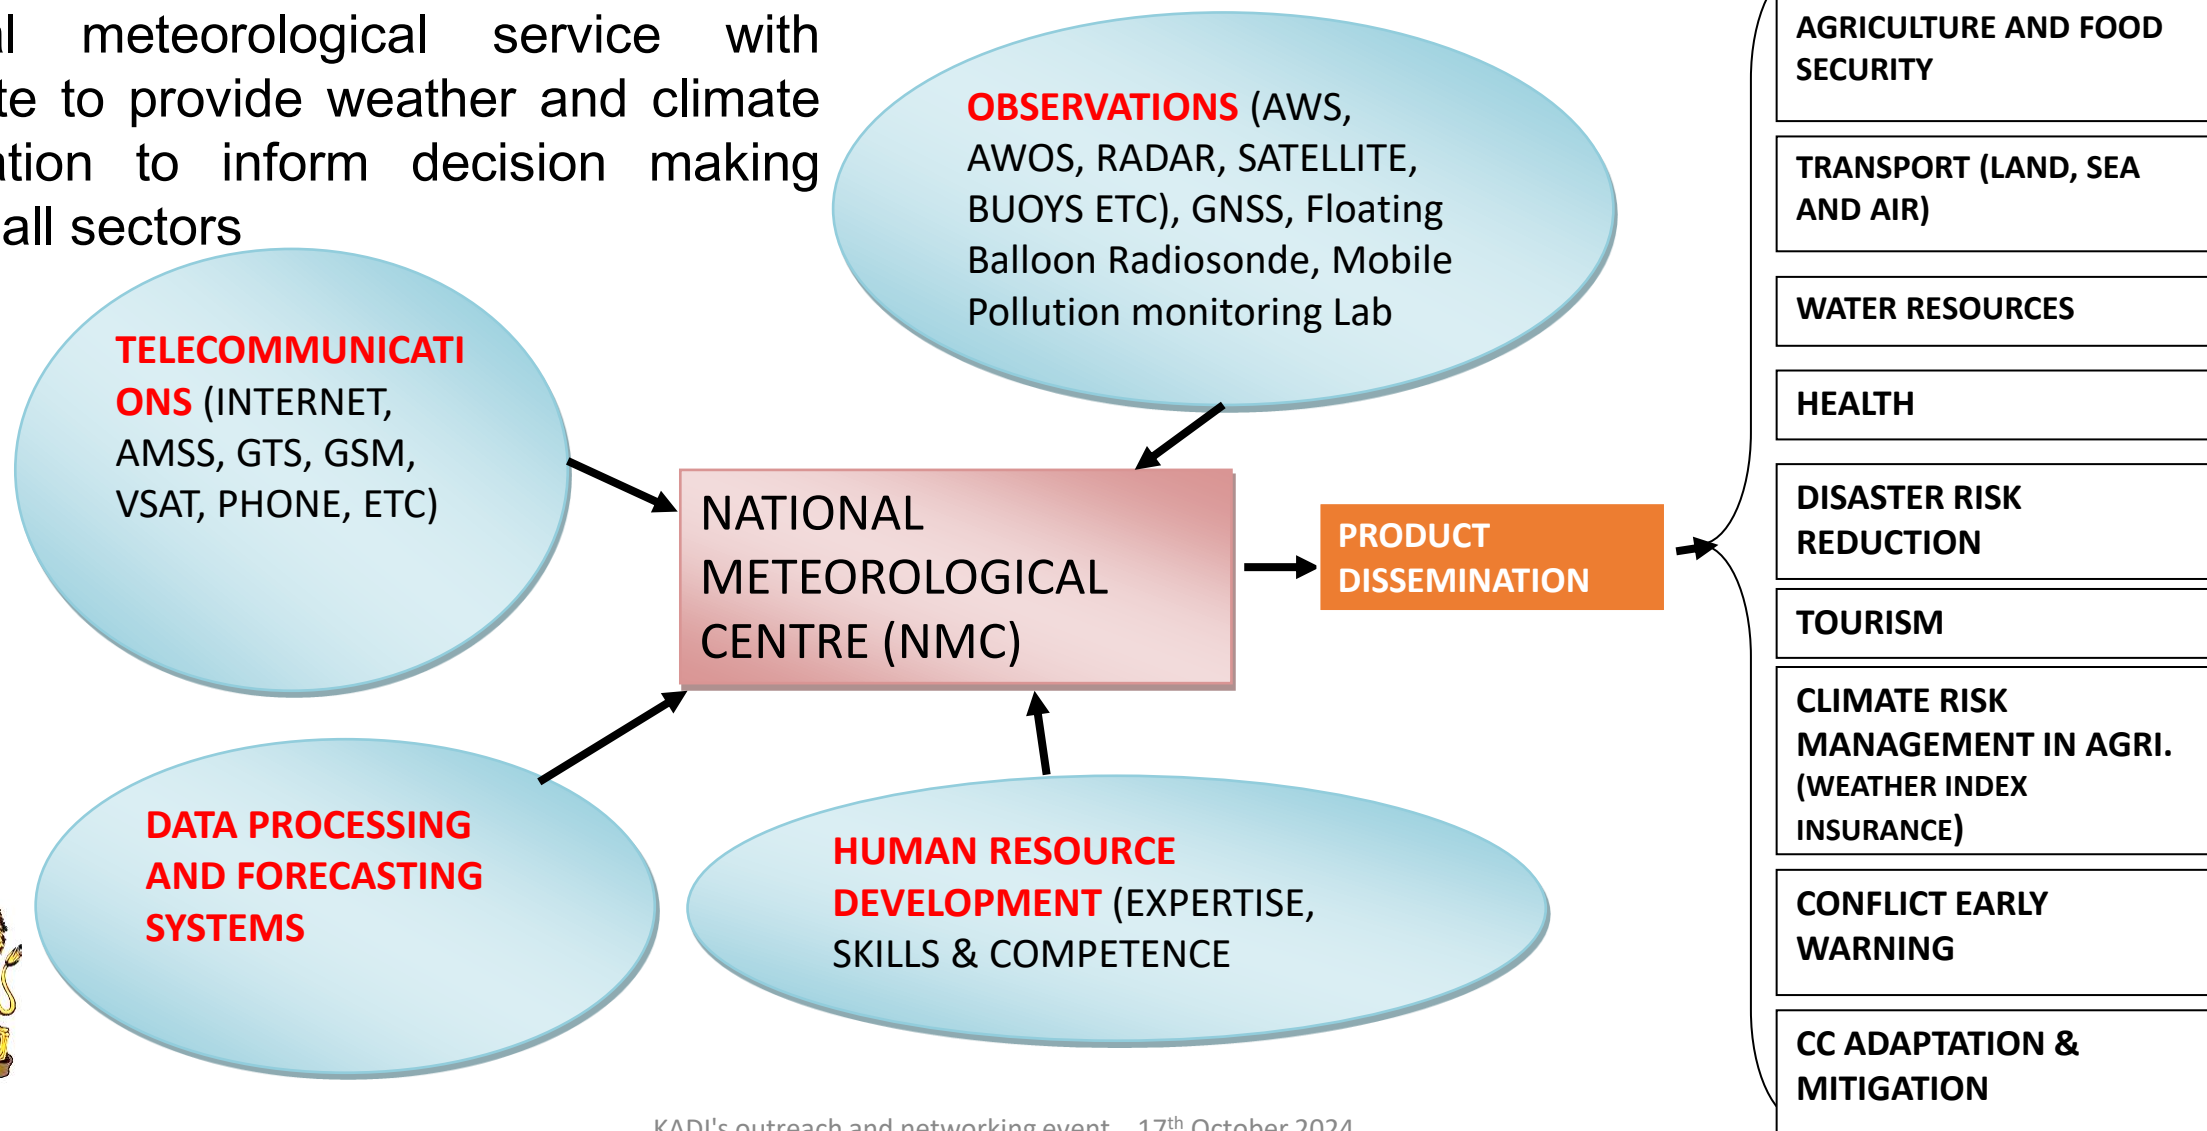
l meteorological service with te to provide weather and climate tion to inform decision making all sectors

OBSERVATIONS (AWS, AWOS, RADAR, SATELLITE, BUOYS ETC), GNSS, Floating Balloon Radiosonde, Mobile Pollution monitoring Lab

TELECOMMUNICATIONS (INTERNET, AMSS, GTS, GSM, VSAT, PHONE, ETC)

NATIONAL METEOROLOGICAL CENTRE (NMC)

PRODUCT DISSEMINATION

DATA PROCESSING AND FORECASTING SYSTEMS

HUMAN RESOURCE DEVELOPMENT (EXPERTISE, SKILLS & COMPETENCE

AGRICULTURE AND FOOD SECURITY

TRANSPORT (LAND, SEA AND AIR)

WATER RESOURCES

HEALTH

DISASTER RISK REDUCTION

TOURISM

CLIMATE RISK MANAGEMENT IN AGRI. (WEATHER INDEX INSURANCE)

CONFLICT EARLY WARNING

CC ADAPTATION & MITIGATION

KADI's outreach and networking event 17$^{th}$ October 2024